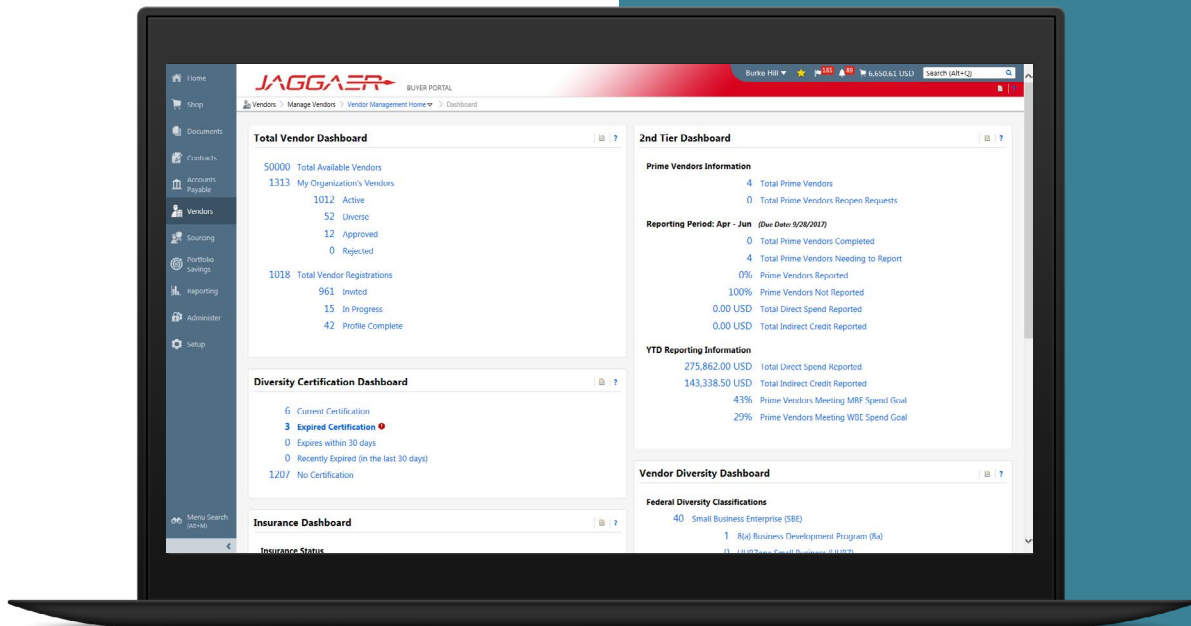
Home
Shop
Documents
Contracts
Accounts Payable
Vendors
Sourcing
Portfolio Savings
Reporting
Administer
Setup
Menu Search (Alt+M)

JAGGAER BUYER PORTAL

Burke Hill ▾ 101 89 6,650.61 USD Search (Alt+Q)

Vendors > Manage Vendors > Vendor Management Home ▾ > Dashboard

Total Vendor Dashboard

50000 Total Available Vendors
1313 My Organization's Vendors
1012 Active
52 Diverse
12 Approved
0 Rejected

1018 Total Vendor Registrations
961 Invited
15 In Progress
42 Profile Complete

Diversity Certification Dashboard

6 Current Certification
3 Expired Certification
0 Expires within 30 days
0 Recently Expired (in the last 30 days)
1207 No Certification

Insurance Dashboard

Insurance Status

2nd Tier Dashboard

Prime Vendors Information
4 Total Prime Vendors
0 Total Prime Vendors Reopen Requests

Reporting Period: Apr - Jun (Due Date: 9/28/2017)
0 Total Prime Vendors Completed
4 Total Prime Vendors Needing to Report
0% Prime Vendors Reported
100% Prime Vendors Not Reported
0.00 USD Total Direct Spend Reported
0.00 USD Total Indirect Credit Reported

YTD Reporting Information
275,862.00 USD Total Direct Spend Reported
143,338.50 USD Total Indirect Credit Reported
43% Prime Vendors Meeting MBE Spend Goal
29% Prime Vendors Meeting WBE Spend Goal

Vendor Diversity Dashboard

Federal Diversity Classifications
40 Small Business Enterprise (SBE)
1 8(a) Business Development Program (8a)
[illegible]